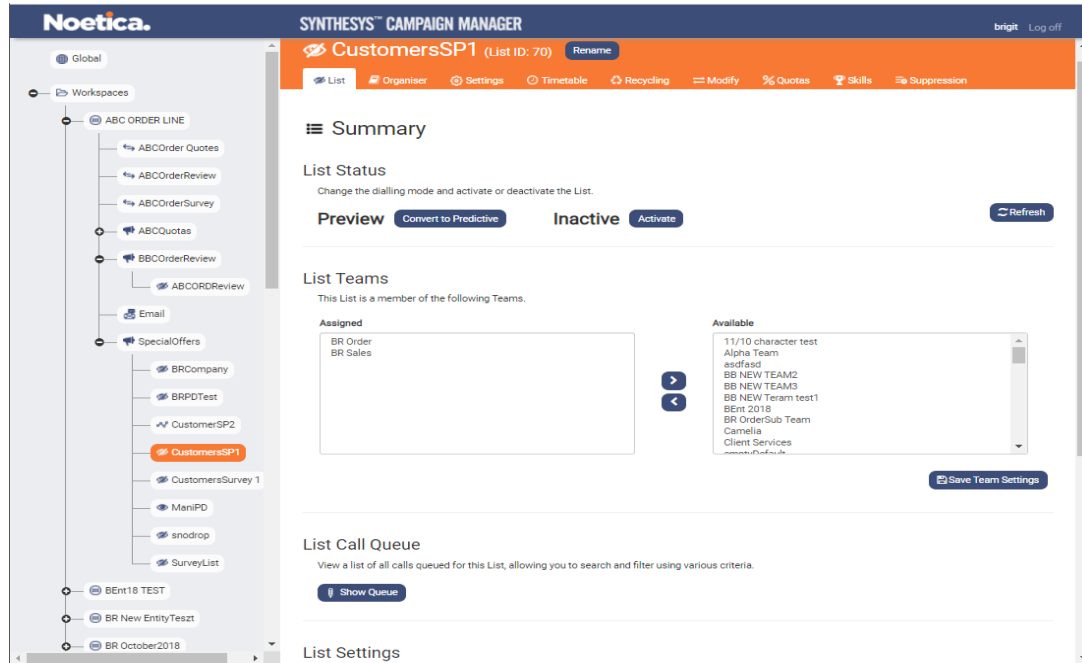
Noetica.

SYNTHESYS™ CAMPAIGN MANAGER

brigit Log off

Global

Workspaces

ABC ORDER LINE

ABCOrder Quotes

ABCOrderReview

ABCOrderSurvey

ABCQuotas

BBCOrderReview

ABCORDReview

Email

SpecialOffers

BRCompany

BRPDTest

CustomerSP2

CustomersSP1

CustomersSurvey 1

ManiPD

snodrop

SurveyList

BEnt18 TEST

BR New EntityTeszt

BR October2018

CustomersSP1 (List ID: 70) Rename

List Organiser Settings Timetable Recycling Modify Quotas Skills Suppression

Summary

List Status

Change the dialling mode and activate or deactivate the List.

Preview Convert to Predictive

Inactive Activate

Refresh

List Teams

This List is a member of the following Teams.

Assigned

BR Order
BR Sales

Available

11/10 character test
Alpha Team
asdfasd
BB NEW TEAM2
BB NEW TEAM3
BB NEW Teram test1
BEnt 2018
BR OrderSub Team
Camelia
Client Services
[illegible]

Save Team Settings

List Call Queue

View a list of all calls queued for this List, allowing you to search and filter using various criteria.

Show Queue

List Settings